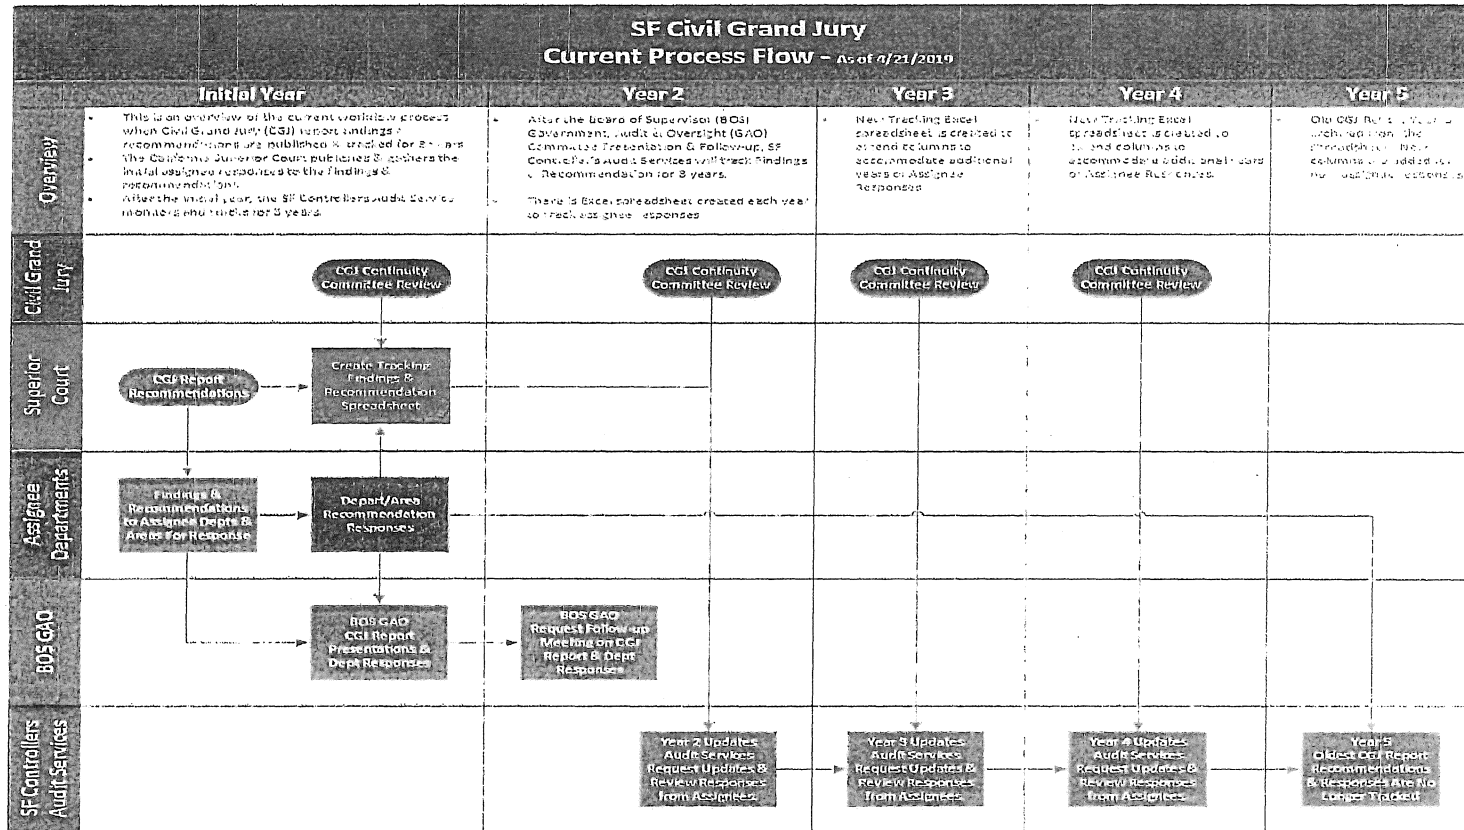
SF Civil Grand Jury
Current Process Flow - As of 4/21/2019

Initial Year

Year 2

Year 3

Year 4

Year 5

Overview

- This is an overview of the current workflow process when Civil Grand Jury (CGJ) report findings & recommendations are published & tracked for 5 years.
- The California Superior Court publishes & gathers the initial assignee responses to the findings & recommendations.
- After the initial year, the SF Controllers Audit Services monitors and tracks for 5 years.

- After the Board of Supervisor (BOS) Government, Audit & Oversight (GAO) Committee Presentation & Follow-up, SF Controller's Audit Services will track Findings & Recommendation for 5 years.
- There is Excel spreadsheet created each year to track assignee responses

- New Tracking Excel spreadsheet is created to extend columns to accommodate additional years of Assignee Responses

- New Tracking Excel spreadsheet is created to extend columns to accommodate additional years of Assignee Responses.

- Old CGJ Re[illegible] Year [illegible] archived from the spreadsheet. New columns are added for new assignee responses.

Civil Grand Jury

CGJ Continuity Committee Review

CGJ Continuity Committee Review

CGJ Continuity Committee Review

CGJ Continuity Committee Review

Superior Court

CGJ Report Recommendations

Create Tracking Findings & Recommendation Spreadsheet

Assignee Departments

Findings & Recommendations to Assignee Depts & Areas For Response

Depart/Area Recommendation Responses

BOS GAO

BOS GAO CGJ Report Presentations & Dept Responses

BOS GAO Request Follow-up Meeting on CGJ Report & Dept Responses

SF Controllers Audit Services

Year 2 Updates Audit Services Request Updates & Review Responses from Assignees

Year 3 Updates Audit Services Request Updates & Review Responses from Assignees

Year 4 Updates Audit Services Request Updates & Review Responses from Assignees

Year 5 Oldest CGJ Report Recommendations & Responses Are No Longer Tracked